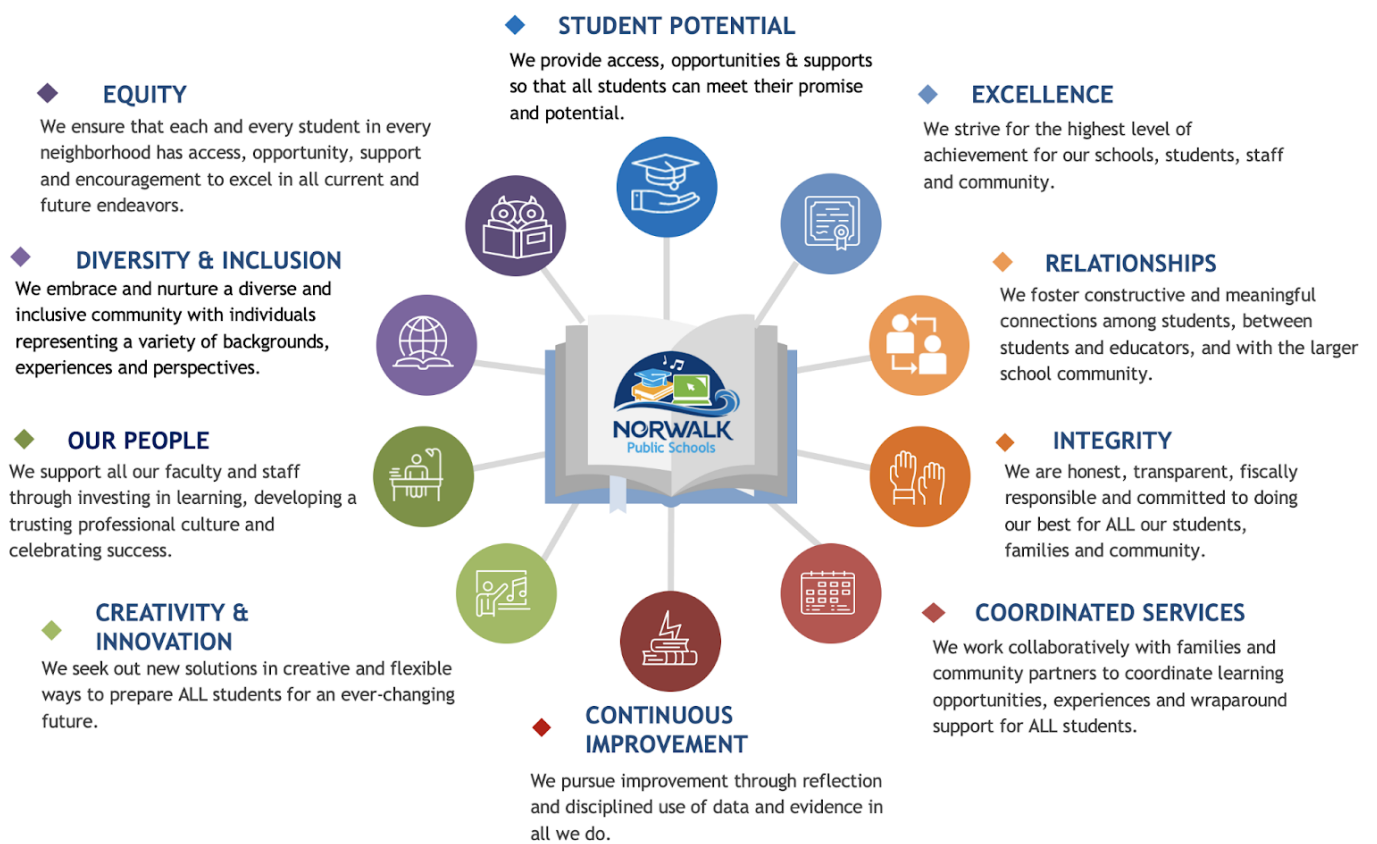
STUDENT POTENTIAL
We provide access, opportunities & supports so that all students can meet their promise and potential.

EQUITY
We ensure that each and every student in every neighborhood has access, opportunity, support and encouragement to excel in all current and future endeavors.

EXCELLENCE
We strive for the highest level of achievement for our schools, students, staff and community.

DIVERSITY & INCLUSION
We embrace and nurture a diverse and inclusive community with individuals representing a variety of backgrounds, experiences and perspectives.

RELATIONSHIPS
We foster constructive and meaningful connections among students, between students and educators, and with the larger school community.

NORWALK
Public Schools

OUR PEOPLE
We support all our faculty and staff through investing in learning, developing a trusting professional culture and celebrating success.

INTEGRITY
We are honest, transparent, fiscally responsible and committed to doing our best for ALL our students, families and community.

CREATIVITY & INNOVATION
We seek out new solutions in creative and flexible ways to prepare ALL students for an ever-changing future.

COORDINATED SERVICES
We work collaboratively with families and community partners to coordinate learning opportunities, experiences and wraparound support for ALL students.

CONTINUOUS IMPROVEMENT
We pursue improvement through reflection and disciplined use of data and evidence in all we do.